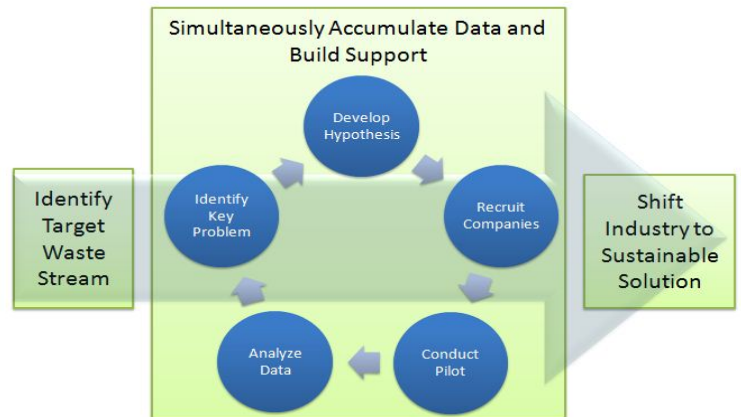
Simultaneously Accumulate Data and Build Support

Identify Target Waste Stream

Develop Hypothesis

Recruit Companies

Conduct Pilot

Analyze Data

Identify Key Problem

Shift Industry to Sustainable Solution